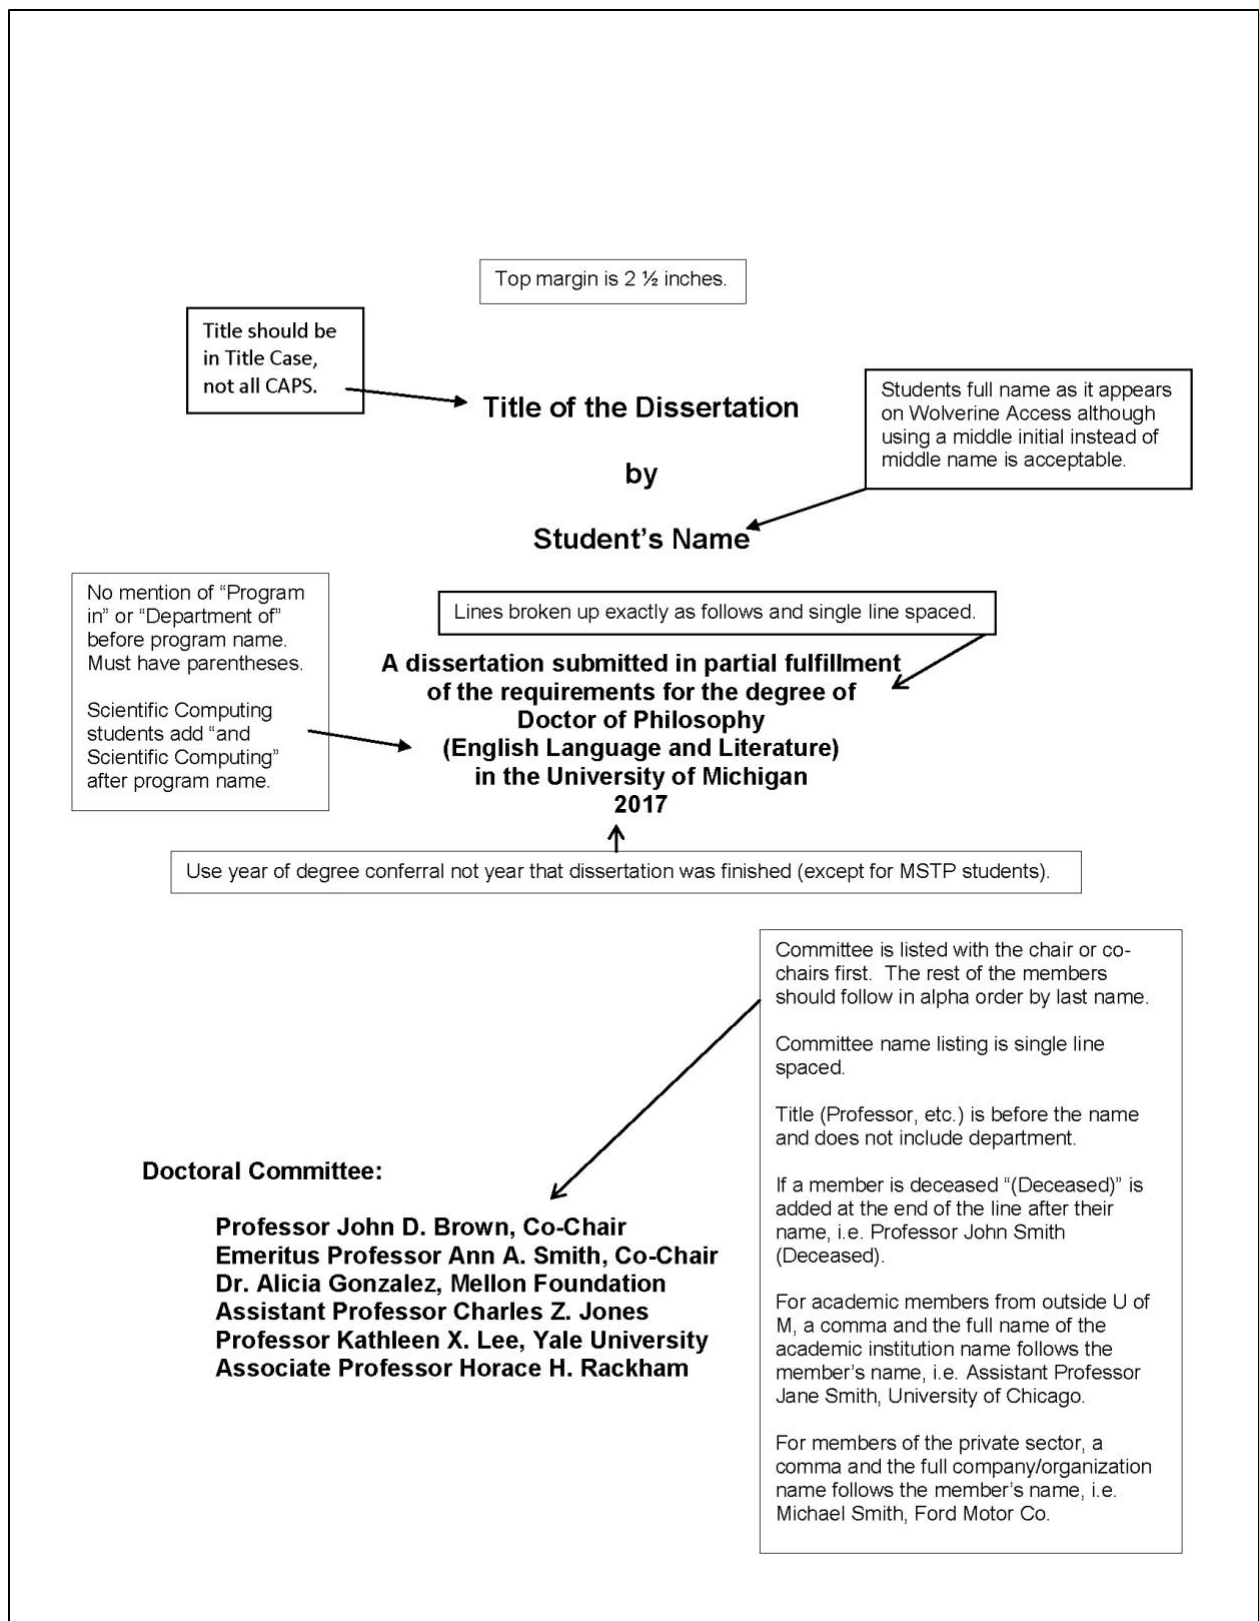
Top margin is 2 ½ inches.

Title should be in Title Case, not all CAPS.

Title of the Dissertation

Students full name as it appears on Wolverine Access although using a middle initial instead of middle name is acceptable.

by

Student's Name

No mention of "Program in" or "Department of" before program name. Must have parentheses.

Scientific Computing students add "and Scientific Computing" after program name.

Lines broken up exactly as follows and single line spaced.

A dissertation submitted in partial fulfillment
of the requirements for the degree of
Doctor of Philosophy
(English Language and Literature)
in the University of Michigan
2017

Use year of degree conferral not year that dissertation was finished (except for MSTP students).

Committee is listed with the chair or co-chairs first. The rest of the members should follow in alpha order by last name.

Committee name listing is single line spaced.

Title (Professor, etc.) is before the name and does not include department.

If a member is deceased "(Deceased)" is added at the end of the line after their name, i.e. Professor John Smith (Deceased).

For academic members from outside U of M, a comma and the full name of the academic institution name follows the member's name, i.e. Assistant Professor Jane Smith, University of Chicago.

For members of the private sector, a comma and the full company/organization name follows the member's name, i.e. Michael Smith, Ford Motor Co.

Doctoral Committee:

Professor John D. Brown, Co-Chair
Emeritus Professor Ann A. Smith, Co-Chair
Dr. Alicia Gonzalez, Mellon Foundation
Assistant Professor Charles Z. Jones
Professor Kathleen X. Lee, Yale University
Associate Professor Horace H. Rackham